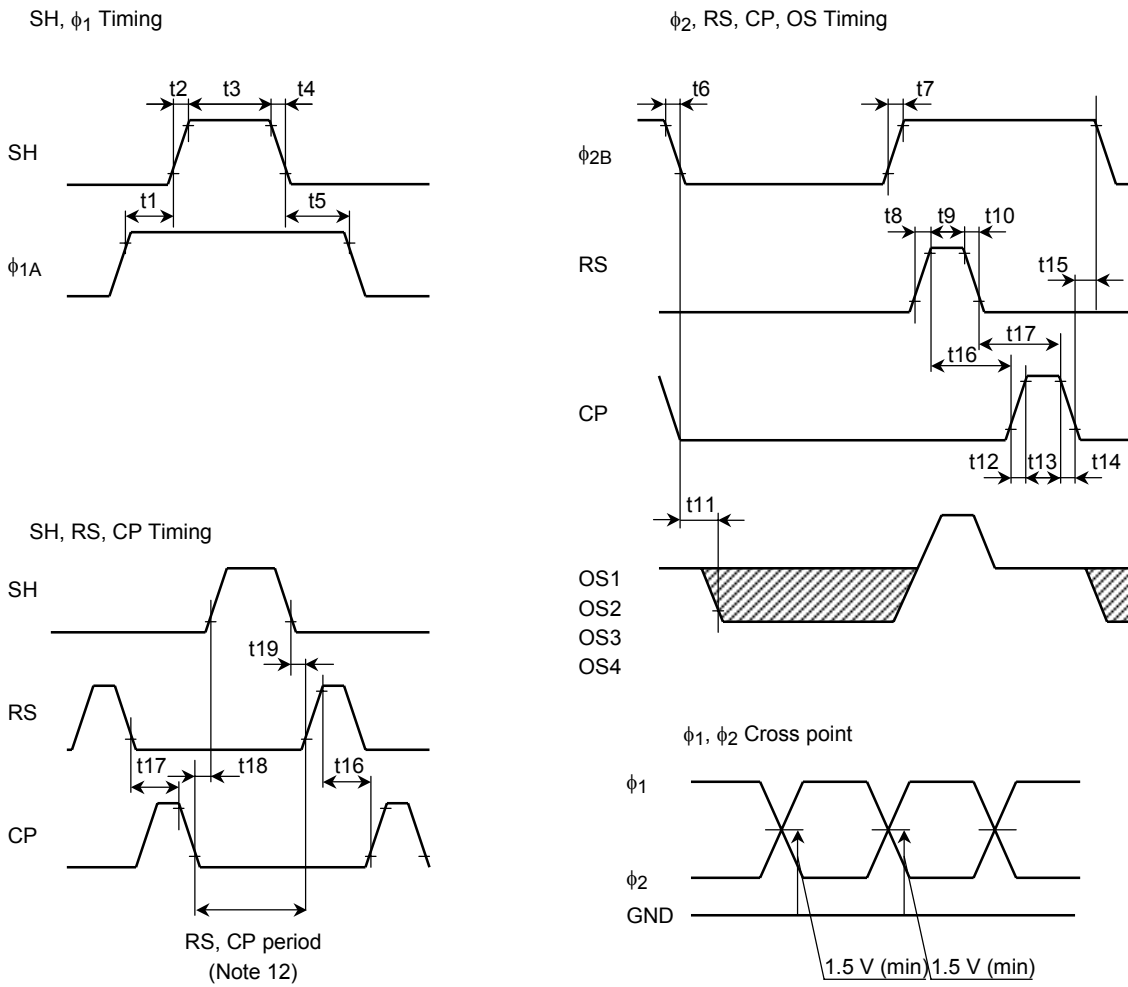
SH, $\phi_1$ Timing

t2 t3 t4

SH

t1 t5

$\phi_{1A}$

SH, RS, CP Timing

SH

t19

RS

t17 t18 t16

CP

RS, CP period
(Note 12)

$\phi_2$, RS, CP, OS Timing

t6 t7

$\phi_{2B}$

t8 t9 t10

RS

t15

t17

t16

CP

t12 t13 t14

t11

OS1
OS2
OS3
OS4

$\phi_1$, $\phi_2$ Cross point

$\phi_1$

$\phi_2$

GND

1.5 V (min) 1.5 V (min)